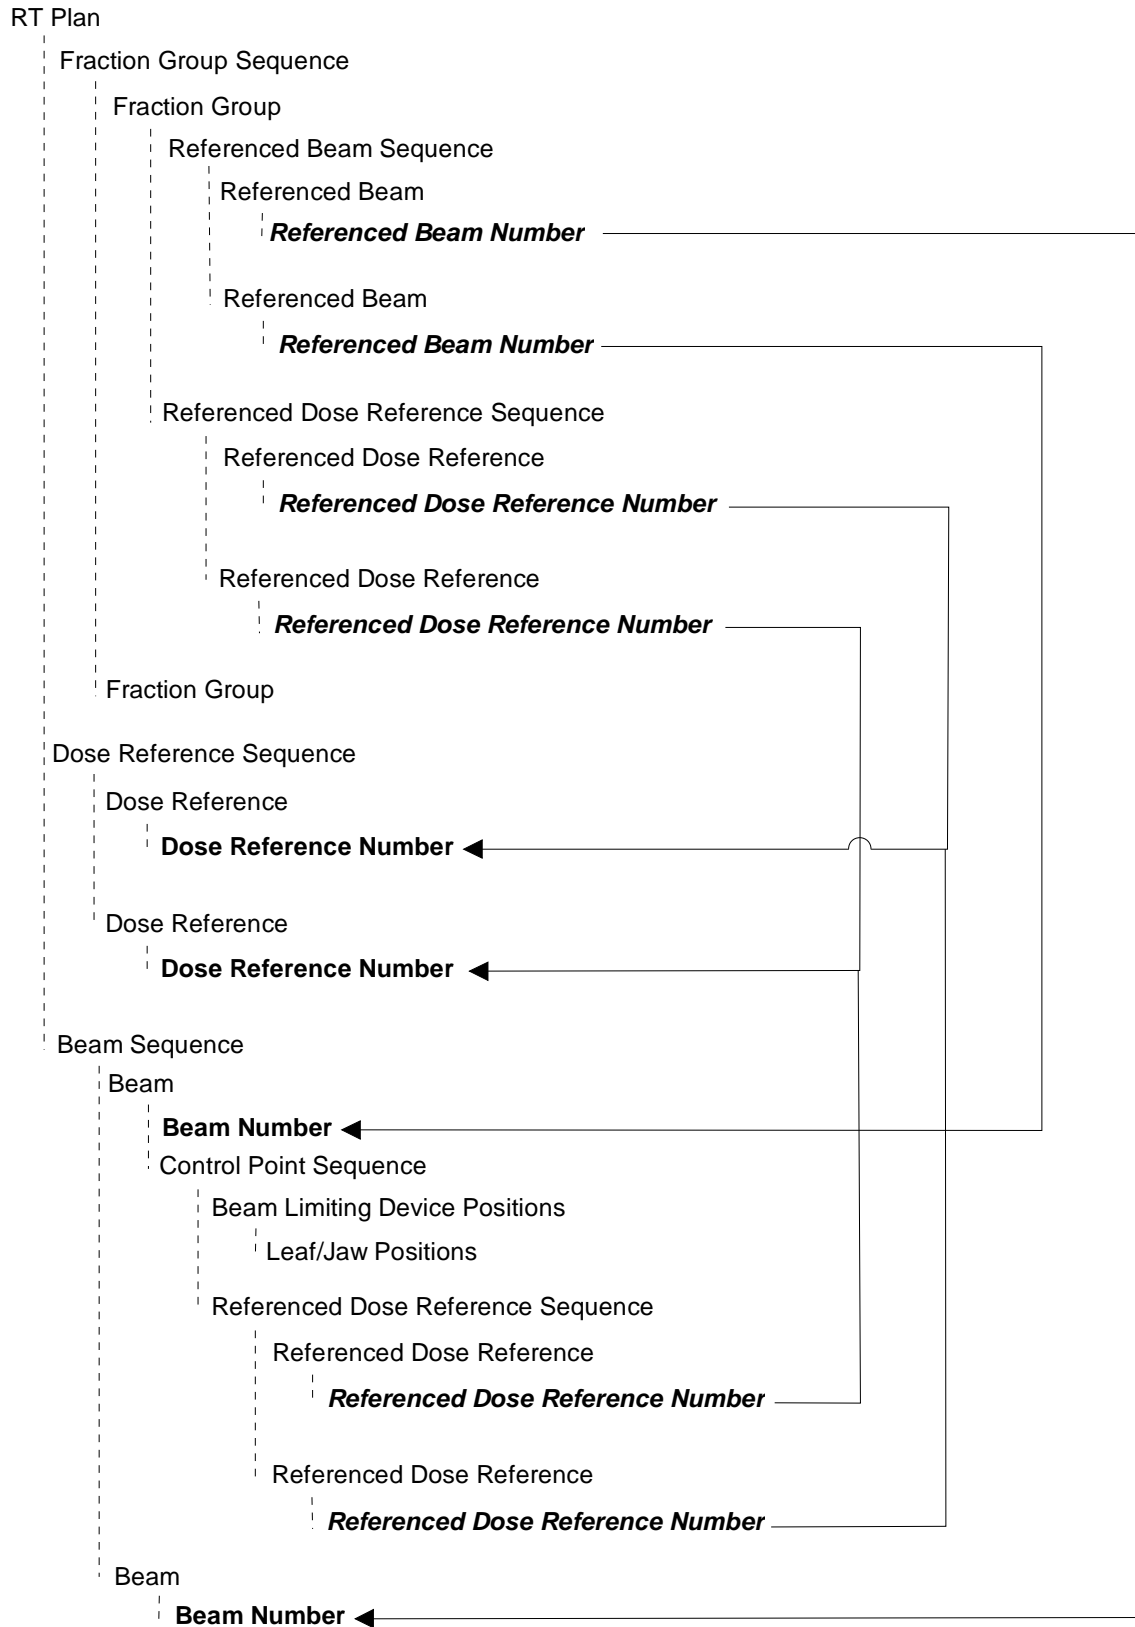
RT Plan

Fraction Group Sequence

Fraction Group

Referenced Beam Sequence

Referenced Beam

***Referenced Beam Number***

Referenced Beam

***Referenced Beam Number***

Referenced Dose Reference Sequence

Referenced Dose Reference

***Referenced Dose Reference Number***

Referenced Dose Reference

***Referenced Dose Reference Number***

Fraction Group

Dose Reference Sequence

Dose Reference

**Dose Reference Number**

Dose Reference

**Dose Reference Number**

Beam Sequence

Beam

**Beam Number**

Control Point Sequence

Beam Limiting Device Positions

Leaf/Jaw Positions

Referenced Dose Reference Sequence

Referenced Dose Reference

***Referenced Dose Reference Number***

Referenced Dose Reference

***Referenced Dose Reference Number***

Beam

**Beam Number**